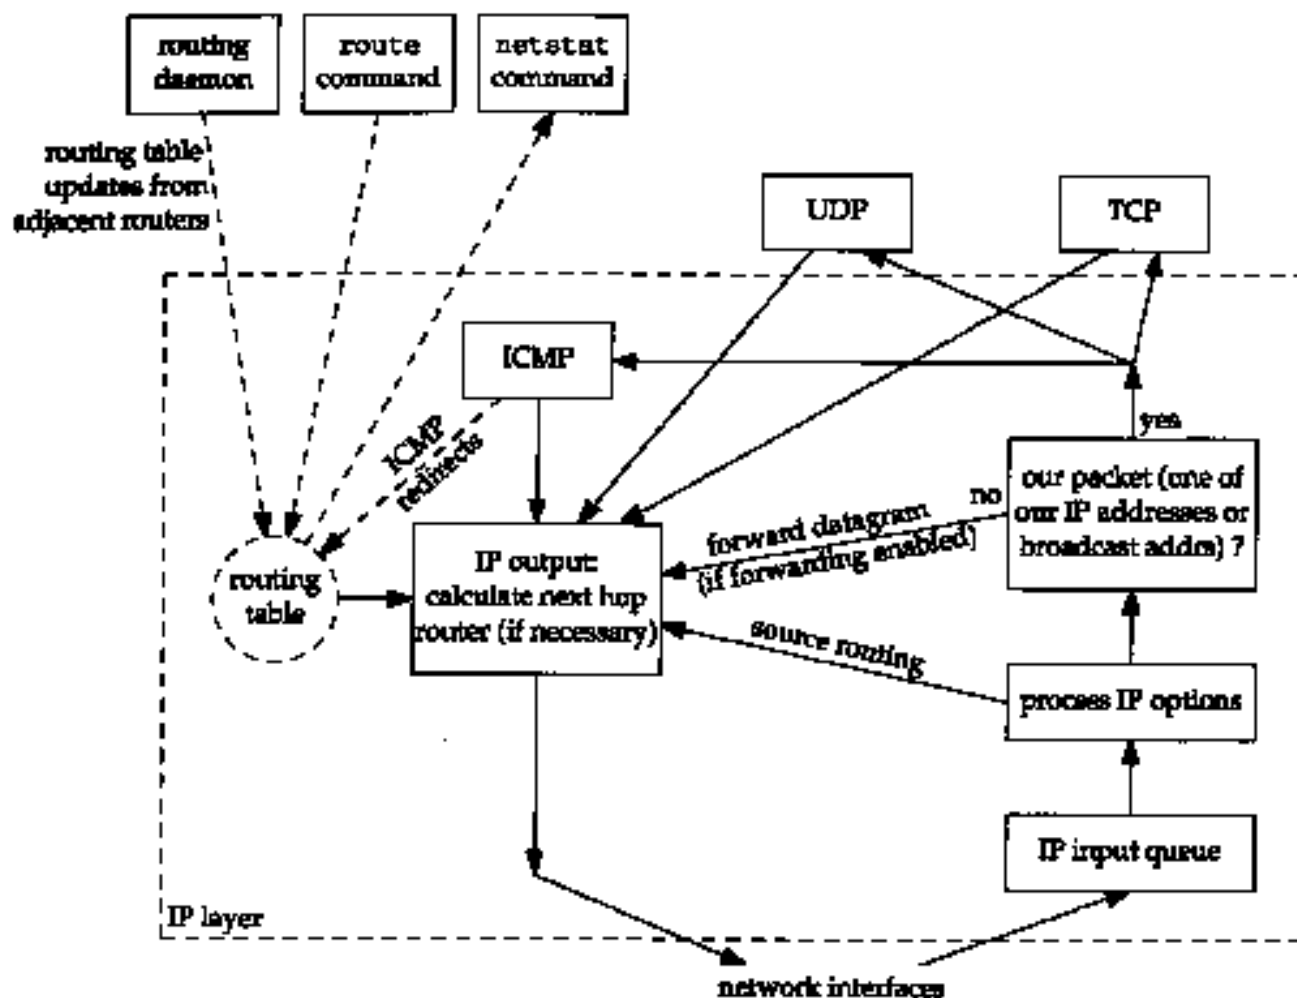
routing daemon

route command

netstat command

routing table updates from adjacent routers

UDP

TCP

ICMP

ICMP redirects

yes

no

our packet (one of our IP addresses or broadcast addr) ?

forward datagram (if forwarding enabled)

routing table

IP output: calculate next hop router (if necessary)

source routing

process IP options

IP input queue

IP layer

network interfaces